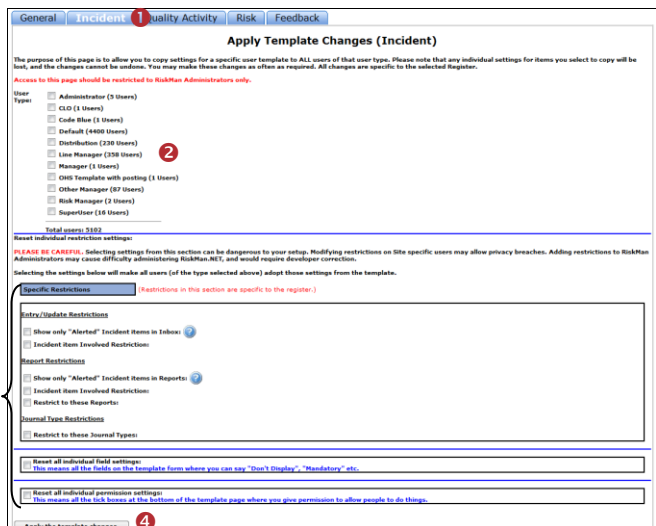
General | Incident | Quality Activity | Risk | Feedback

1

Apply Template Changes (Incident)

The purpose of this page is to allow you to copy settings for a specific user template to ALL users of that user type. Please note that any individual settings for items you select to copy will be lost, and the changes cannot be undone. You may make these changes as often as required. All changes are specific to the selected Register.

Access to this page should be restricted to RiskMan Administrators only.

User Type:

Administrator (5 Users)
CLO (1 Users)
Code Blue (1 Users)
Default (4400 Users)
Distribution (230 Users)
Line Manager (358 Users)
Manager (1 Users)
OHS Template with posting (1 Users)
Other Manager (87 Users)
Risk Manager (2 Users)
SuperUser (16 Users)

2

Total users: 5102

Reset individual restriction settings:

PLEASE BE CAREFUL. Selecting settings from this section can be dangerous to your setup. Modifying restrictions on Site specific users may allow privacy breaches. Adding restrictions to RiskMan Administrators may cause difficulty administering RiskMan.NET, and would require developer correction.

Selecting the settings below will make all users (of the type selected above) adopt those settings from the template.

Specific Restrictions (Restrictions in this section are specific to the register.)

Entry/Update Restrictions

Show only "Alerted" Incident items in Inbox:
Incident item Involved Restriction:

Report Restrictions

Show only "Alerted" Incident items in Reports:
Incident item Involved Restriction:
Restrict to these Reports:

Journal Type Restrictions

Restrict to these Journal Types:

Reset all individual field settings:
This means all the fields on the template form where you can say "Don't Display", "Mandatory" etc.

Reset all individual permission settings:
This means all the tick boxes at the bottom of the template page where you give permission to allow people to do things.

Apply the template changes

4